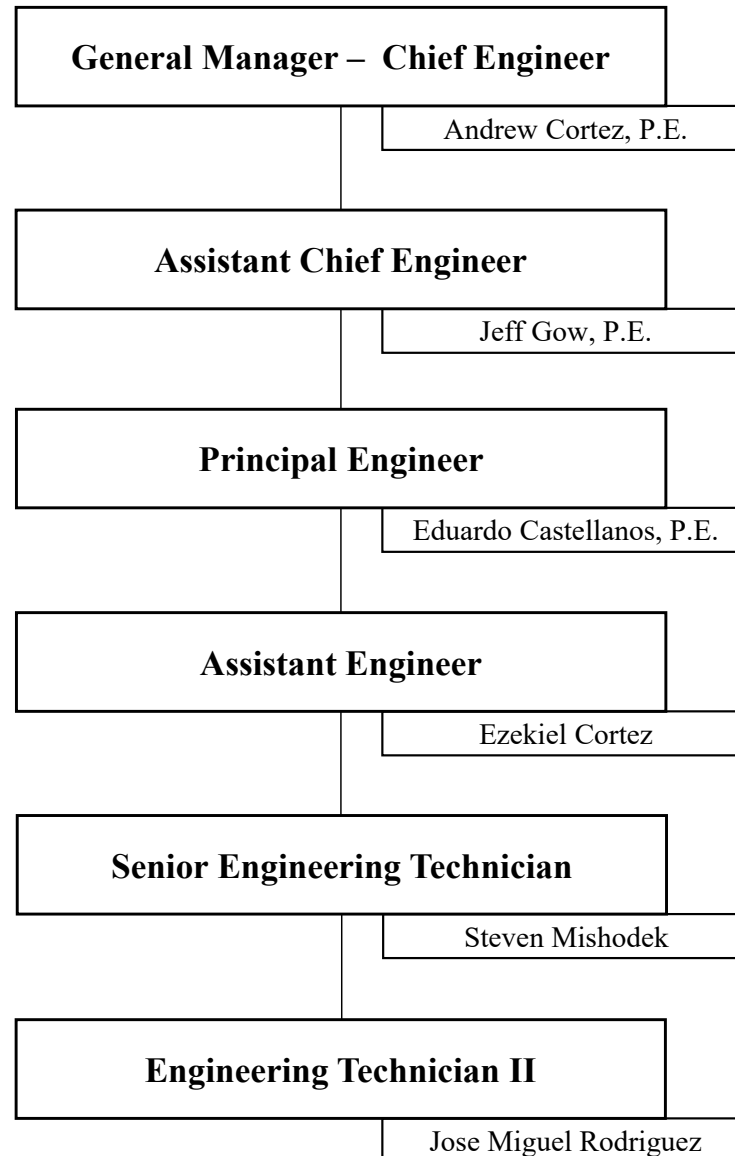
General Manager – Chief Engineer

Andrew Cortez, P.E.

Assistant Chief Engineer

Jeff Gow, P.E.

Principal Engineer

Eduardo Castellanos, P.E.

Assistant Engineer

Ezekiel Cortez

Senior Engineering Technician

Steven Mishodek

Engineering Technician II

Jose Miguel Rodriguez